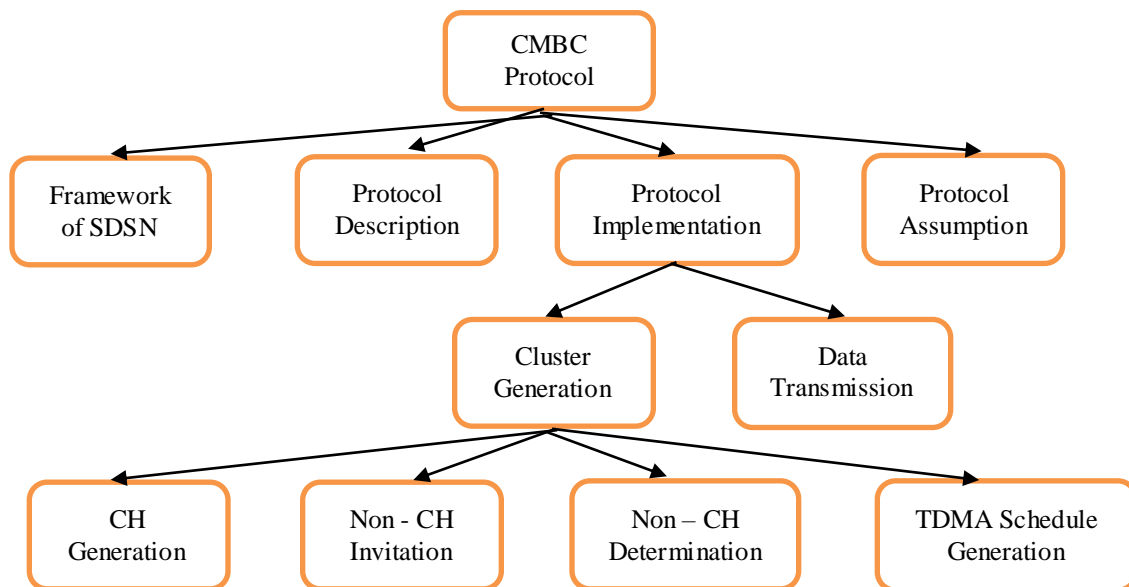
CMBC Protocol

Framework of SDSN

Protocol Description

Protocol Implementation

Protocol Assumption

Cluster Generation

Data Transmission

CH Generation

Non - CH Invitation

Non – CH Determination

TDMA Schedule Generation